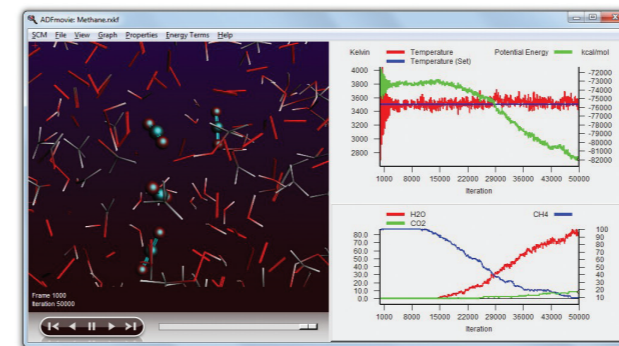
ADFmovie: Methane.rxkf

SCM File View Graph Properties Energy Terms Help

Frame 1000
Iteration 50000

Kelvin
Temperature
Temperature (Set)
Potential Energy
kcal/mol

4000
3800
3600
3400
3200
3000
2800

-72000
-73000
-74000
-75000
-76000
-77000
-78000
-79000
-80000
-81000
-82000

1000 8000 15000 22000 29000 36000 43000 50000
Iteration

H2O
CO2
CH4

80.0
70.0
60.0
50.0
40.0
30.0
20.0
10.0
0.0

100
90
80
70
60
50
40
30
20
10

1000 8000 15000 22000 29000 36000 43000 50000
Iteration